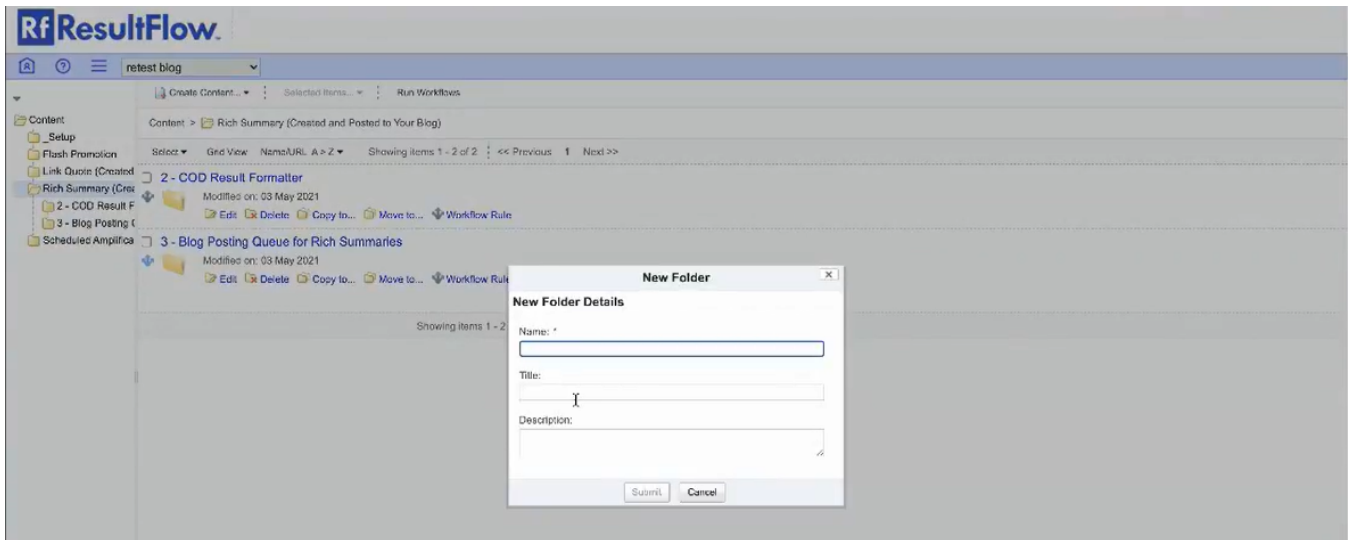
Rf ResultFlow.

retest blog

Create Content... ▾ Selected Items... ▾ Run Workflows

Content
_Setup
Flash Promotion
Link Quote (Created
Rich Summary (Crea
2 - COD Result F
3 - Blog Posting (
Scheduled Amplifica

Content > Rich Summary (Created and Posted to Your Blog)

Select ▾ Grid View Name/URL A > Z ▾ Showing items 1 - 2 of 2 << Previous 1 Next >>

2 - COD Result Formatter
Modified on: 03 May 2021
Edit Delete Copy to... Move to... Workflow Rule

3 - Blog Posting Queue for Rich Summaries
Modified on: 03 May 2021
Edit Delete Copy to... Move to... Workflow Rule

Showing items 1 - 2

New Folder
New Folder Details
Name: *
Title:
Description:
Submit Cancel